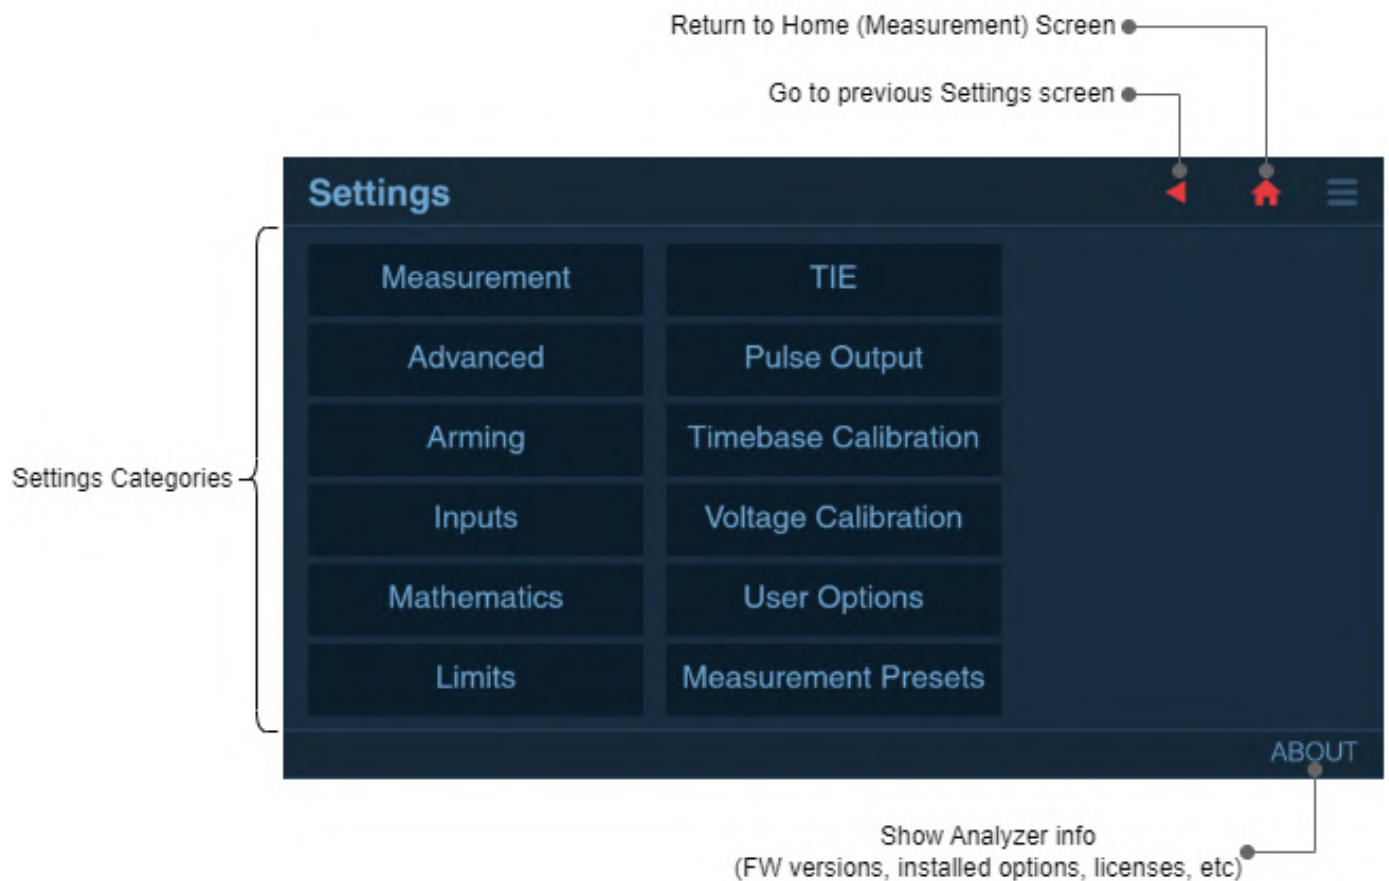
Return to Home (Measurement) Screen

Go to previous Settings screen

Settings

Settings Categories

Measurement

TIE

Advanced

Pulse Output

Arming

Timebase Calibration

Inputs

Voltage Calibration

Mathematics

User Options

Limits

Measurement Presets

ABOUT

Show Analyzer info
(FW versions, installed options, licenses, etc)